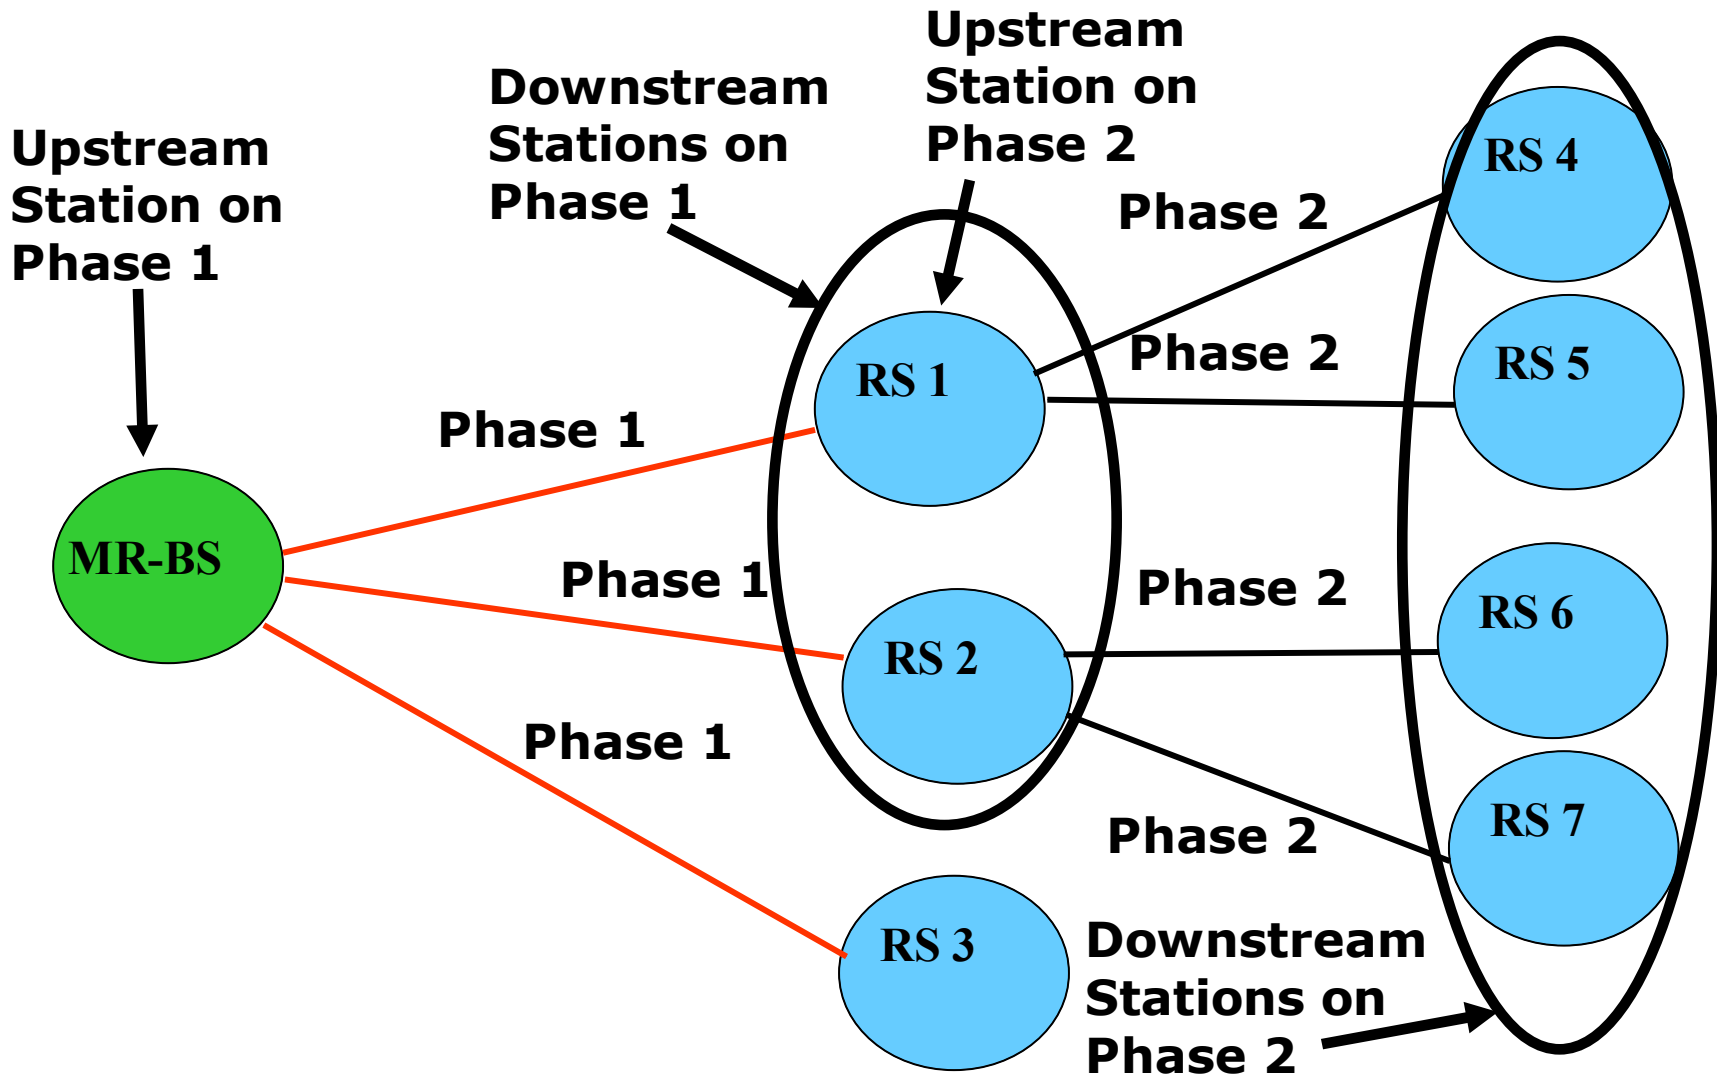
Upstream Station on Phase 1

Downstream Stations on Phase 1

Upstream Station on Phase 2

Phase 2

RS 4

Phase 2

RS 5

RS 1

Phase 1

MR-BS

Phase 1

Phase 2

RS 6

RS 2

Phase 1

RS 7

Phase 2

RS 3

Downstream Stations on Phase 2